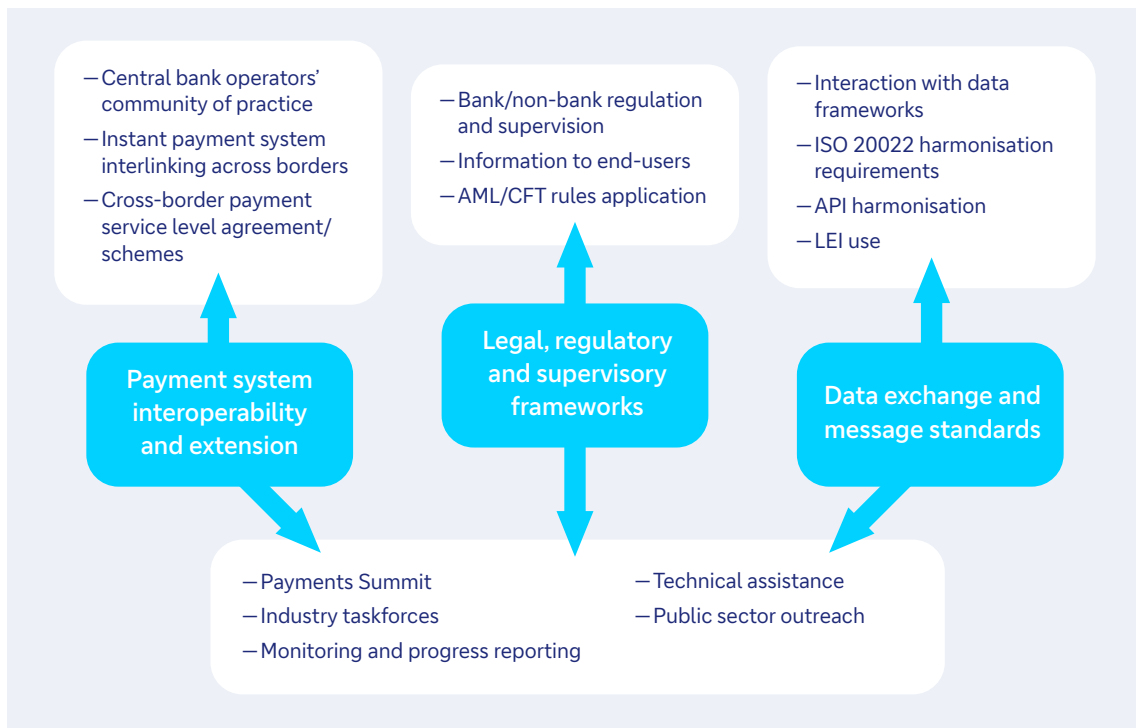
— Central bank operators' community of practice
— Instant payment system interlinking across borders
— Cross-border payment service level agreement/ schemes

— Bank/non-bank regulation and supervision
— Information to end-users
— AML/CFT rules application

— Interaction with data frameworks
— ISO 20022 harmonisation requirements
— API harmonisation
— LEI use

Payment system interoperability and extension

Legal, regulatory and supervisory frameworks

Data exchange and message standards

— Payments Summit
— Industry taskforces
— Monitoring and progress reporting

— Technical assistance
— Public sector outreach